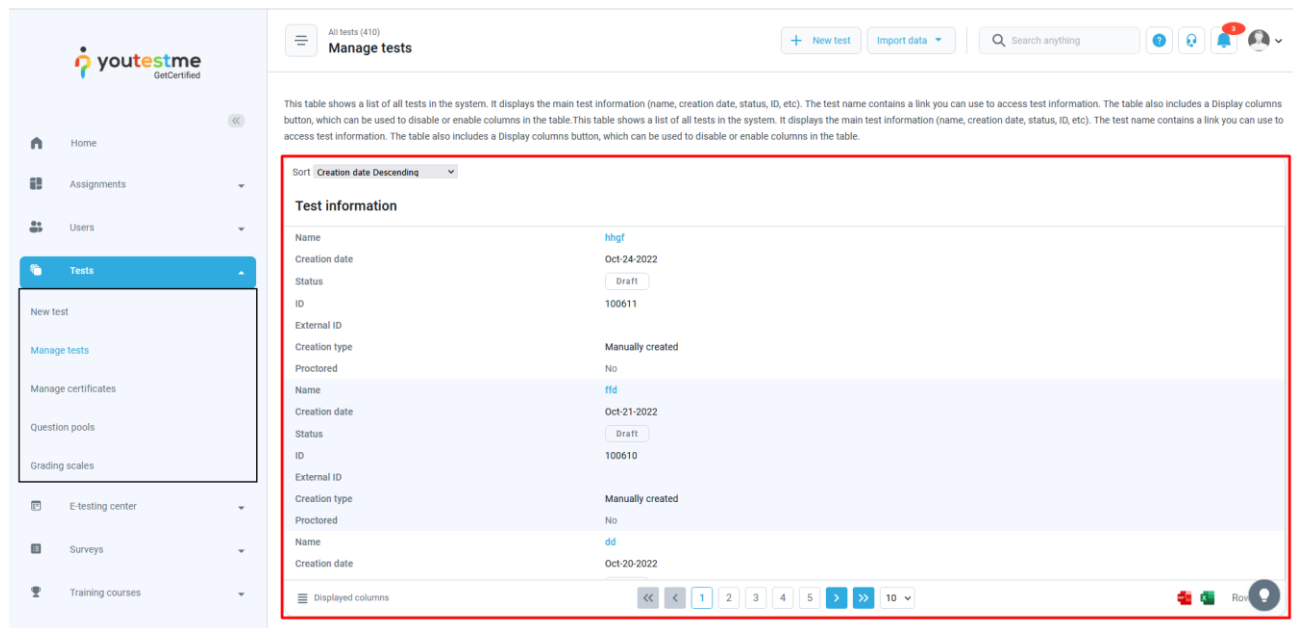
youtestme
GetCertified

Home
Assignments
Users
Tests
New test
Manage tests
Manage certificates
Question pools
Grading scales
E-testing center
Surveys
Training courses

All tests (410)
Manage tests

New test
Import data
Search anything
3

This table shows a list of all tests in the system. It displays the main test information (name, creation date, status, ID, etc). The test name contains a link you can use to access test information. The table also includes a Display columns button, which can be used to disable or enable columns in the table.This table shows a list of all tests in the system. It displays the main test information (name, creation date, status, ID, etc). The test name contains a link you can use to access test information. The table also includes a Display columns button, which can be used to disable or enable columns in the table.

Sort Creation date Descending

Test information

| | |
|---|---|
| Name | hhgf |
| Creation date | Oct-24-2022 |
| Status | Draft |
| ID | 100611 |
| External ID | |
| Creation type | Manually created |
| Proctored | No |
| Name | ffd |
| Creation date | Oct-21-2022 |
| Status | Draft |
| ID | 100610 |
| External ID | |
| Creation type | Manually created |
| Proctored | No |
| Name | dd |
| Creation date | Oct-20-2022 |

Displayed columns
1 2 3 4 5
10
Rov